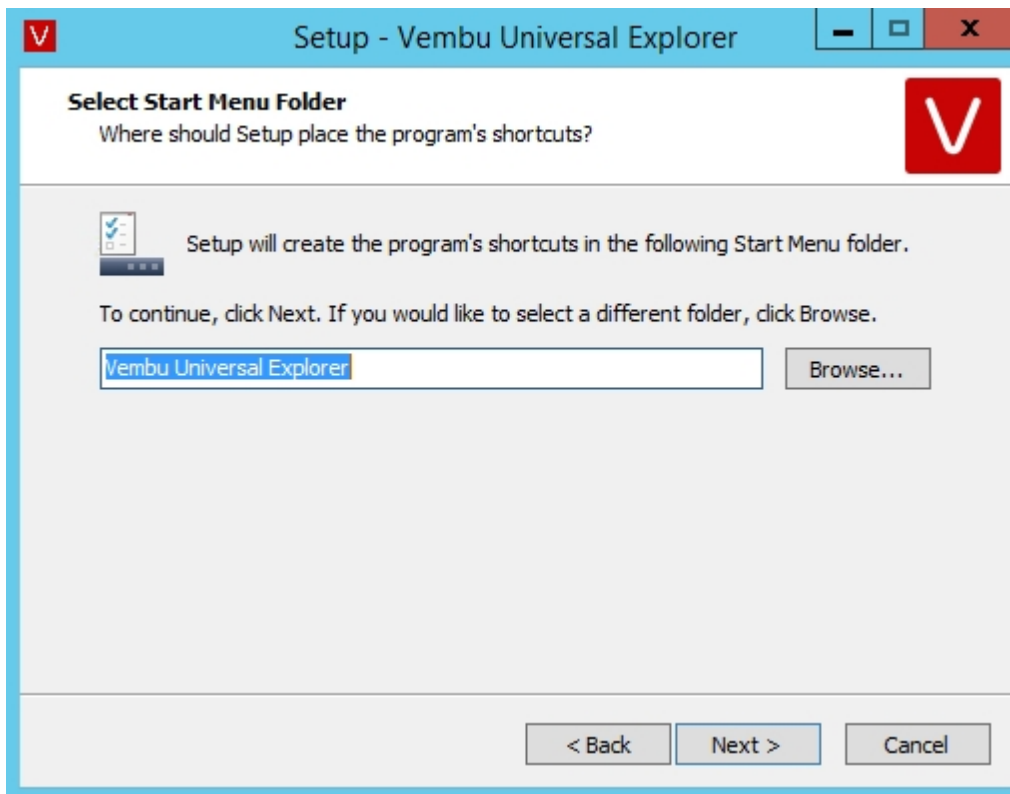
V

Setup - Vembu Universal Explorer

Select Start Menu Folder
Where should Setup place the program's shortcuts?

V

Setup will create the program's shortcuts in the following Start Menu folder.

To continue, click Next. If you would like to select a different folder, click Browse.

Vembu Universal Explorer

Browse...

< Back

Next >

Cancel